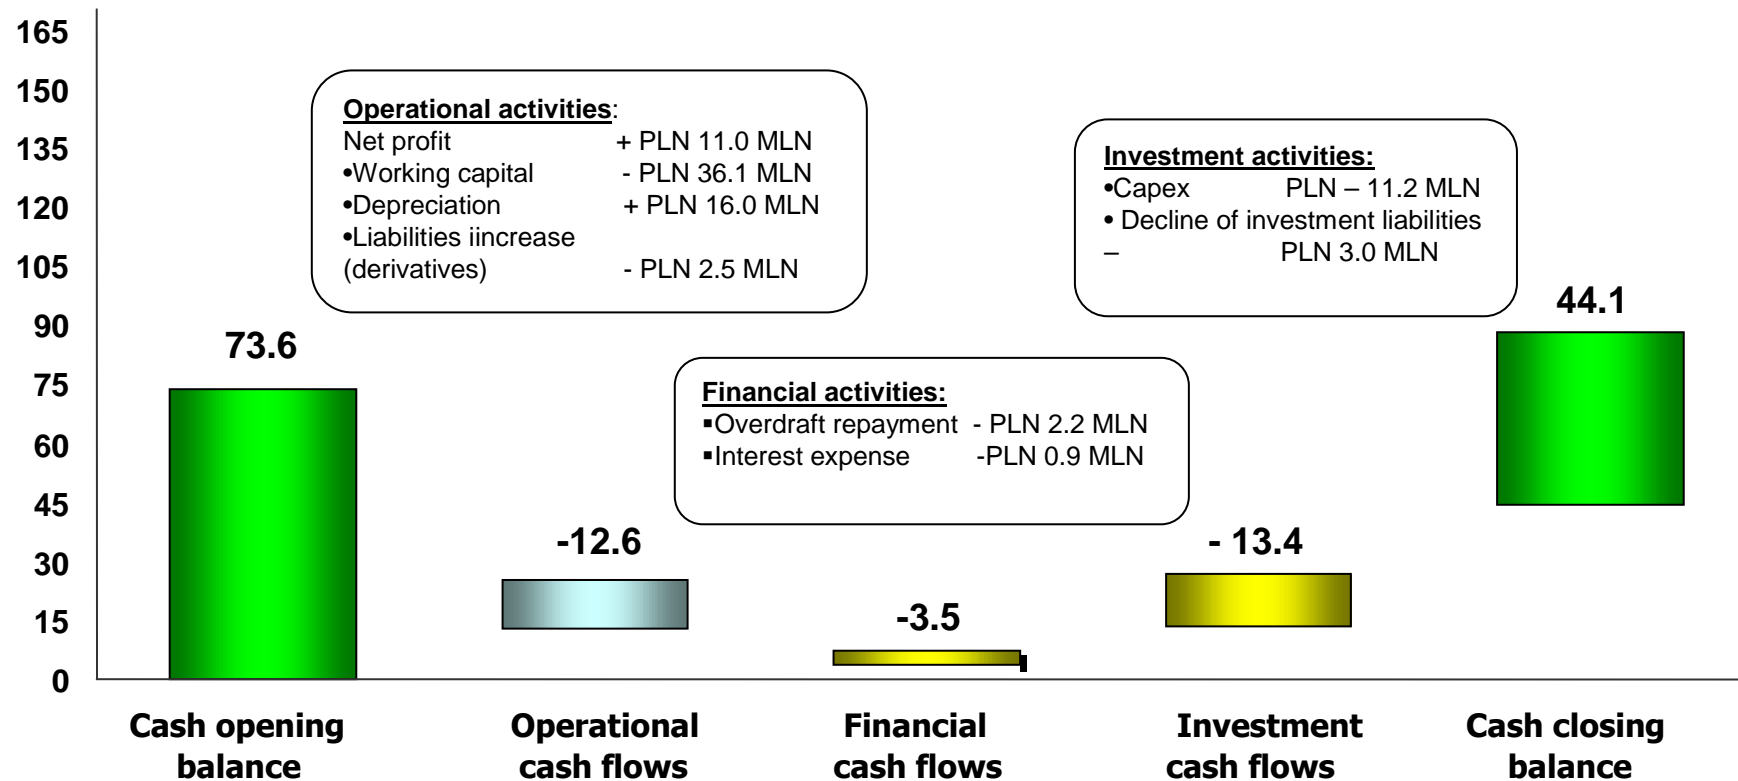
165
150
135
120
105
90
75
60
45
30
15
0

Operational activities:
Net profit + PLN 11.0 MLN
•Working capital - PLN 36.1 MLN
•Depreciation + PLN 16.0 MLN
•Liabilities iincrease (derivatives) - PLN 2.5 MLN

Investment activities:
•Capex PLN – 11.2 MLN
• Decline of investment liabilities – PLN 3.0 MLN

Financial activities:
▪Overdraft repayment - PLN 2.2 MLN
▪Interest expense -PLN 0.9 MLN

73.6
-12.6
-3.5
- 13.4
44.1

Cash opening balance
Operational cash flows
Financial cash flows
Investment cash flows
Cash closing balance